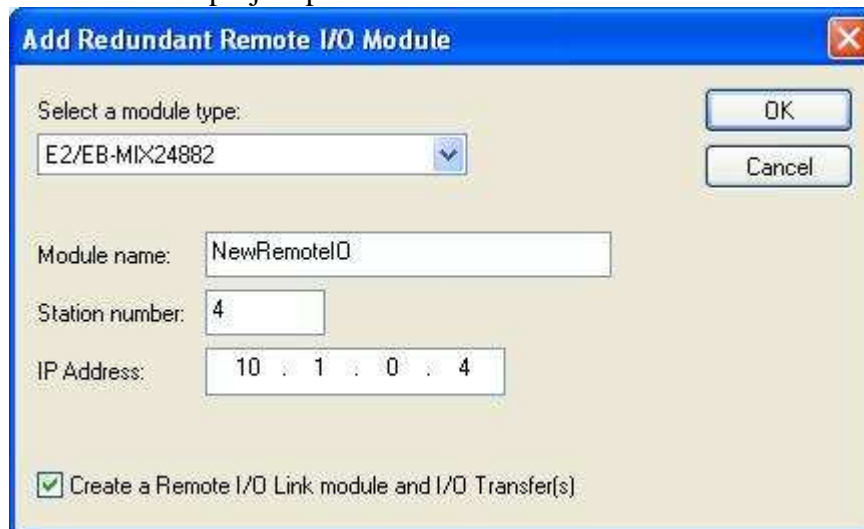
Add Redundant Remote I/O Module

Select a module type:

E2/EB-MIX24882

OK

Cancel

Module name: NewRemoteIO

Station number: 4

IP Address: 10 . 1 . 0 . 4

Create a Remote I/O Link module and I/O Transfer(s)